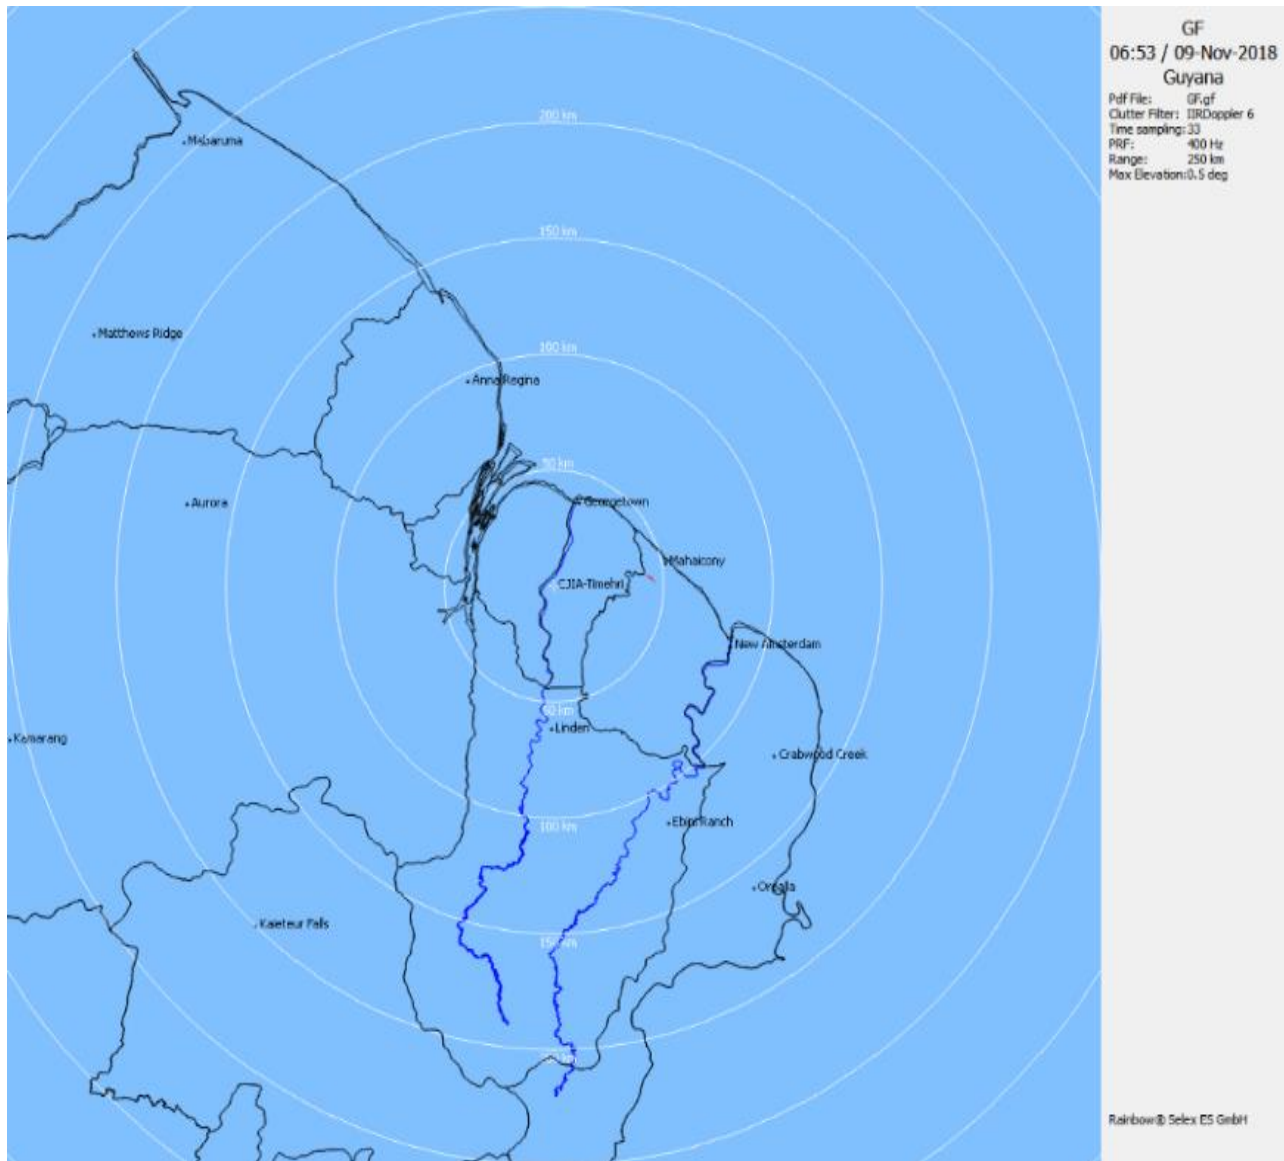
GF
06:53 / 09-Nov-2018
Guyana

| Pdf File: | GF.gf |
|---|---|
| Clutter Filter: | IIRDoppler 6 |
| Time sampling: | 33 |
| PRF: | 400 Hz |
| Range: | 250 km |
| Max Elevation: | 0.5 deg |

200 km
150 km
100 km
50 km
50 km
100 km
150 km
200 km

Mabaruma
Matthews Ridge
Anna Regina
Aurora
Georgetown
Mahaicony
CJIA-Timehri
New Amsterdam
Linden
Kamarang
Crabwood Creek
Ebini Ranch
Orealla
Kaieteur Falls

Rainbow® Selex ES GmbH